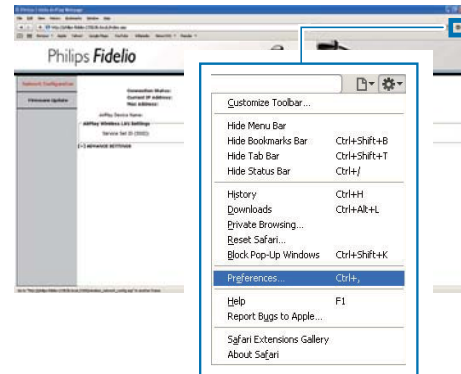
Philips Fidelio

Network Configuration

Firmware Update

Connection Status:
Current IP Address:
Mac Address:

AirPlay Device Name:

AirPlay Wireless LAN Settings

Service Set ID (SSID):

[+] ADVANCED SETTINGS

Customize Toolbar...

Hide Menu Bar
Hide Bookmarks Bar Ctrl+Shift+B
Hide Tab Bar Ctrl+Shift+T
Hide Status Bar Ctrl+/

History Ctrl+H
Downloads Ctrl+Alt+L
Private Browsing...
Reset Safari...
Block Pop-Up Windows Ctrl+Shift+K

Preferences... Ctrl+,

Help F1
Report Bugs to Apple...

Safari Extensions Gallery
About Safari